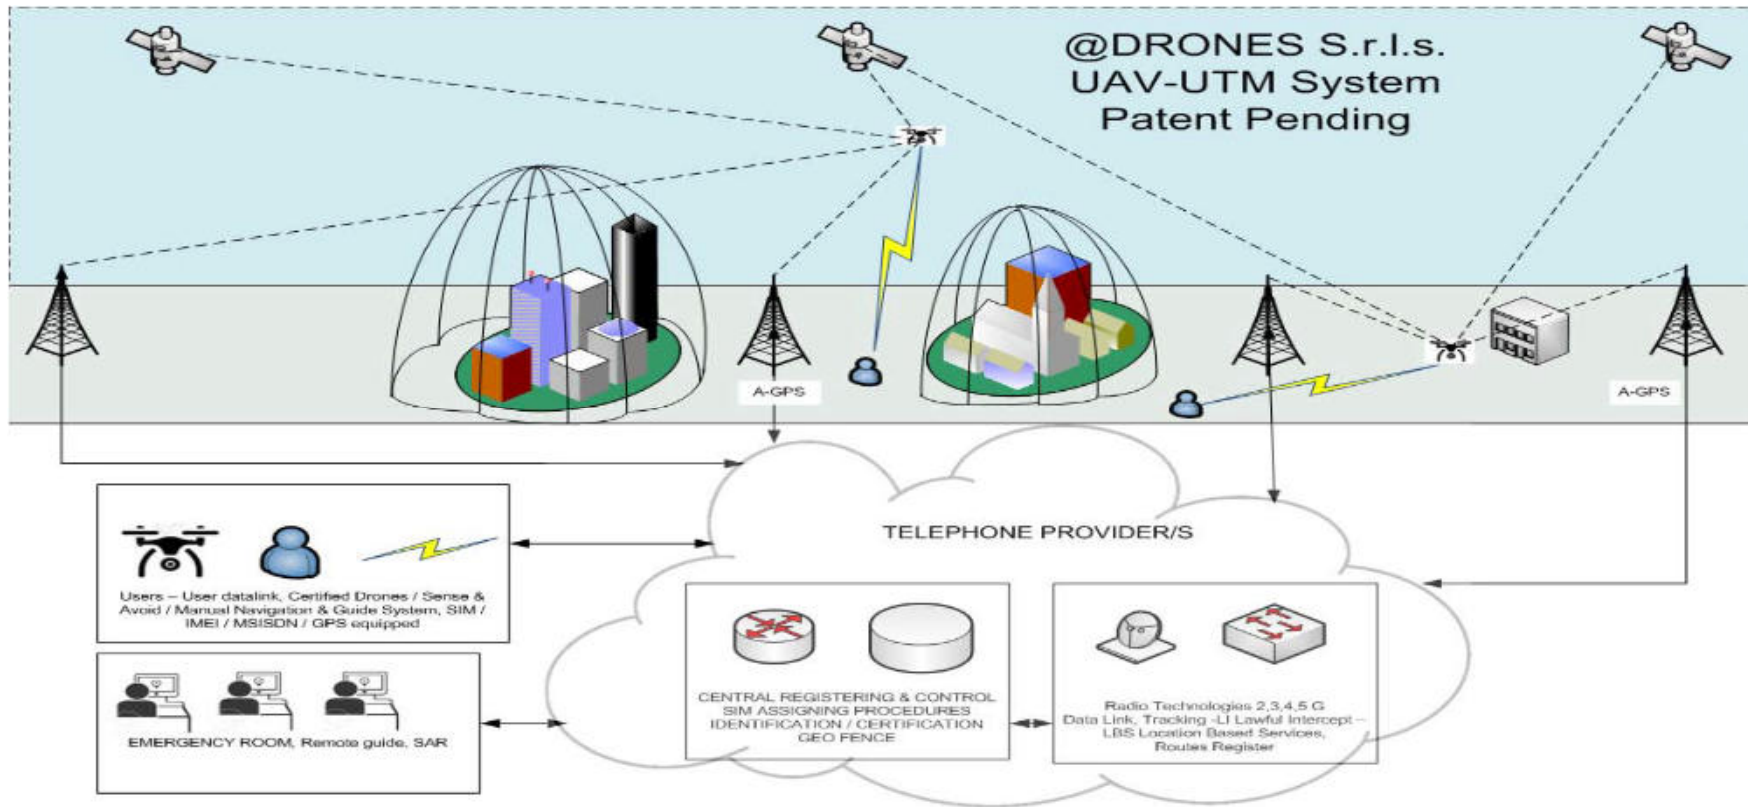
@DRONES S.r.l.s.
UAV-UTM System
Patent Pending

A-GPS

A-GPS

TELEPHONE PROVIDER/S

Users – User datalink, Certified Drones / Sense & Avoid / Manual Navigation & Guide System, SIM / IMEI / MSISDN / GPS equipped

EMERGENCY ROOM, Remote guide, SAR

CENTRAL REGISTERING & CONTROL
SIM ASSIGNING PROCEDURES
IDENTIFICATION / CERTIFICATION
GEO FENCE

Radio Technologies 2,3,4,5 G
Data Link, Tracking -LI Lawful Intercept –
LBS Location Based Services,
Routes Register